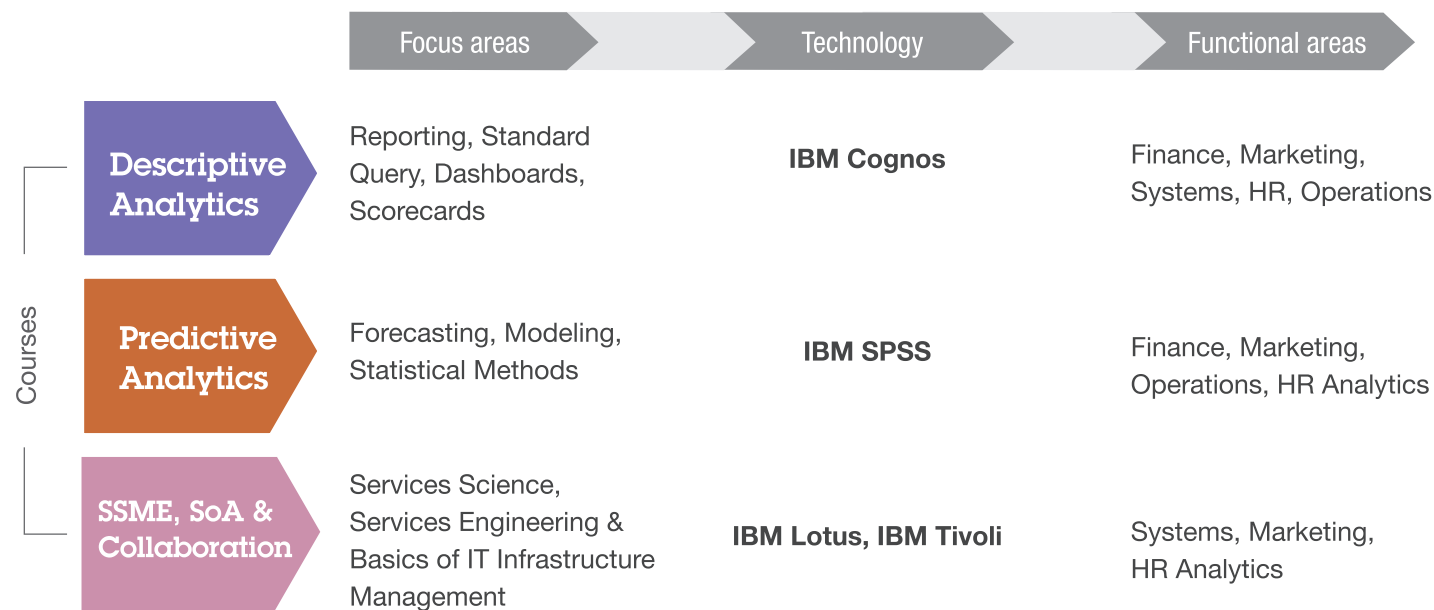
Focus areas
Technology
Functional areas

Courses

Descriptive Analytics
Reporting, Standard Query, Dashboards, Scorecards
IBM Cognos
Finance, Marketing, Systems, HR, Operations

Predictive Analytics
Forecasting, Modeling, Statistical Methods
IBM SPSS
Finance, Marketing, Operations, HR Analytics

SSME, SoA & Collaboration
Services Science, Services Engineering & Basics of IT Infrastructure Management
IBM Lotus, IBM Tivoli
Systems, Marketing, HR Analytics